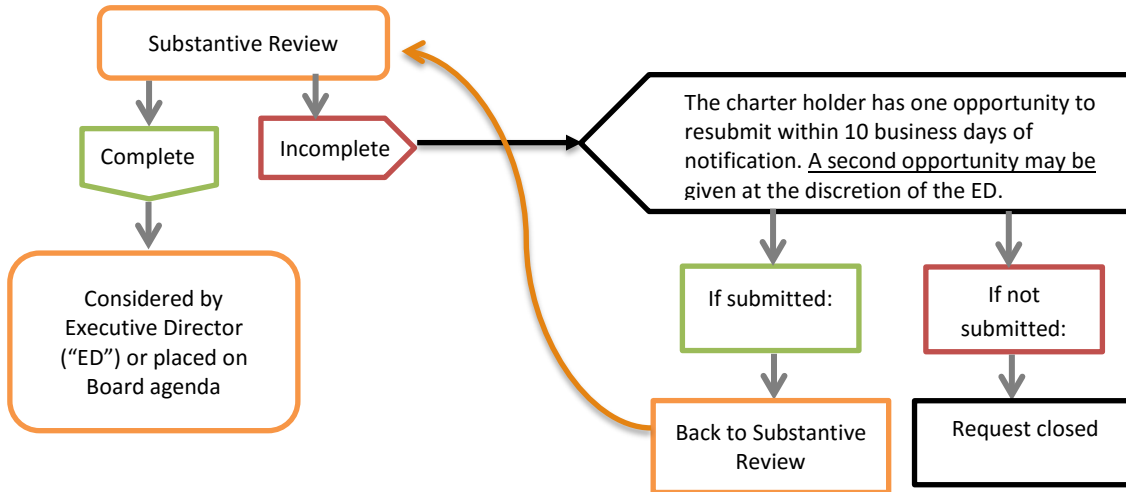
Substantive Review

Complete

Incomplete

The charter holder has one opportunity to resubmit within 10 business days of notification. A second opportunity may be given at the discretion of the ED.

Considered by Executive Director ("ED") or placed on Board agenda

If submitted:

If not submitted:

Back to Substantive Review

Request closed